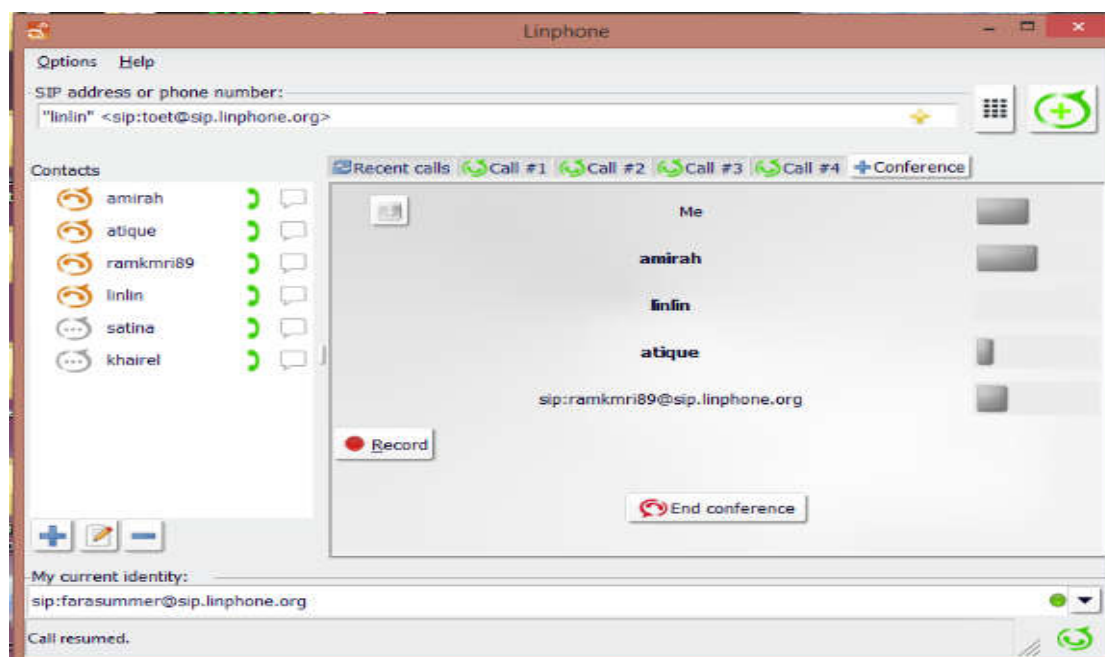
Linphone

Options Help

SIP address or phone number:

"linlin" <sip:toet@sip.linphone.org>

Contacts

amirah
atique
ramkmri89
linlin
satina
khairel

Recent calls Call #1 Call #2 Call #3 Call #4 Conference

Me
amirah
linlin
atique
sip:ramkmri89@sip.linphone.org

Record

End conference

My current identity:

sip:farasummer@sip.linphone.org

Call resumed.